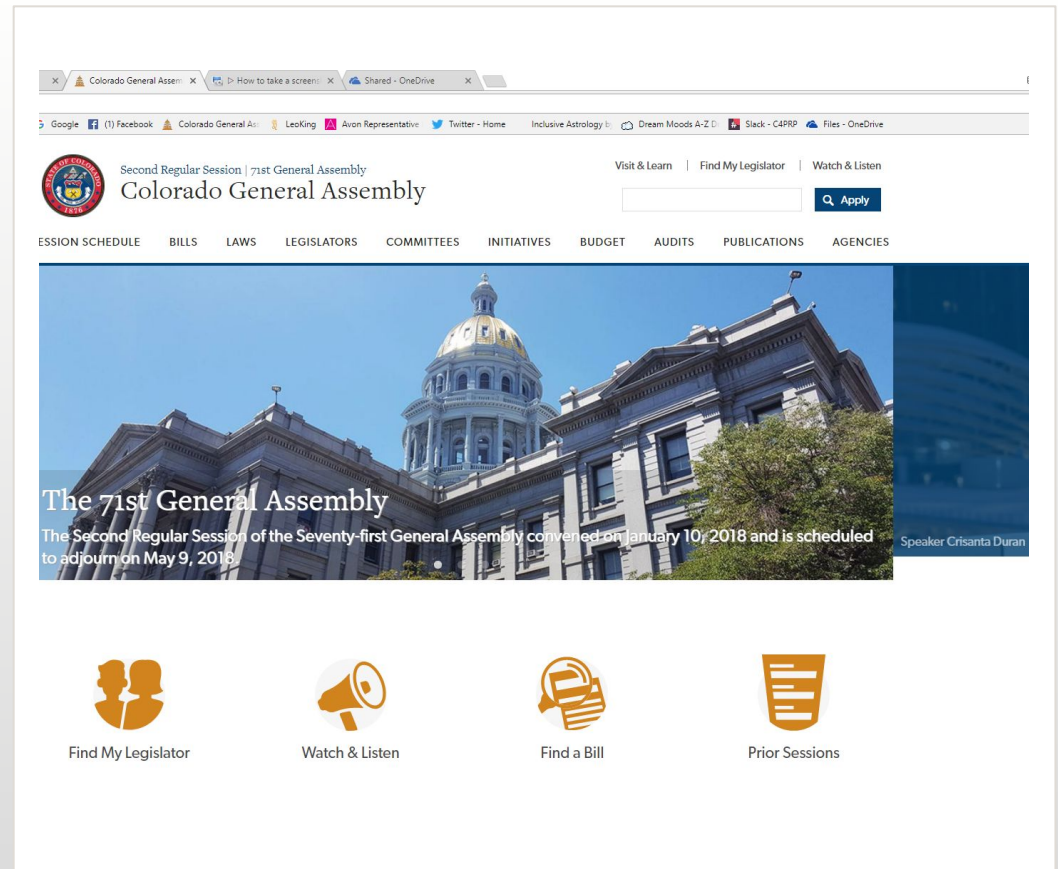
Colorado General Assem ×
▷ How to take a screens ×
Shared - OneDrive ×

Google (1) Facebook Colorado General As LeoKing Avon Representative Twitter - Home Inclusive Astrology b Dream Moods A-Z D Slack - C4PRP Files - OneDrive

STATE OF COLORADO 1876

Second Regular Session | 71st General Assembly
Colorado General Assembly

Visit & Learn | Find My Legislator | Watch & Listen

Apply

ESSION SCHEDULE BILLS LAWS LEGISLATORS COMMITTEES INITIATIVES BUDGET AUDITS PUBLICATIONS AGENCIES

The 71st General Assembly

The Second Regular Session of the Seventy-first General Assembly convened on January 10, 2018 and is scheduled to adjourn on May 9, 2018

Speaker Crisanta Duran

Find My Legislator

Watch & Listen

Find a Bill

Prior Sessions